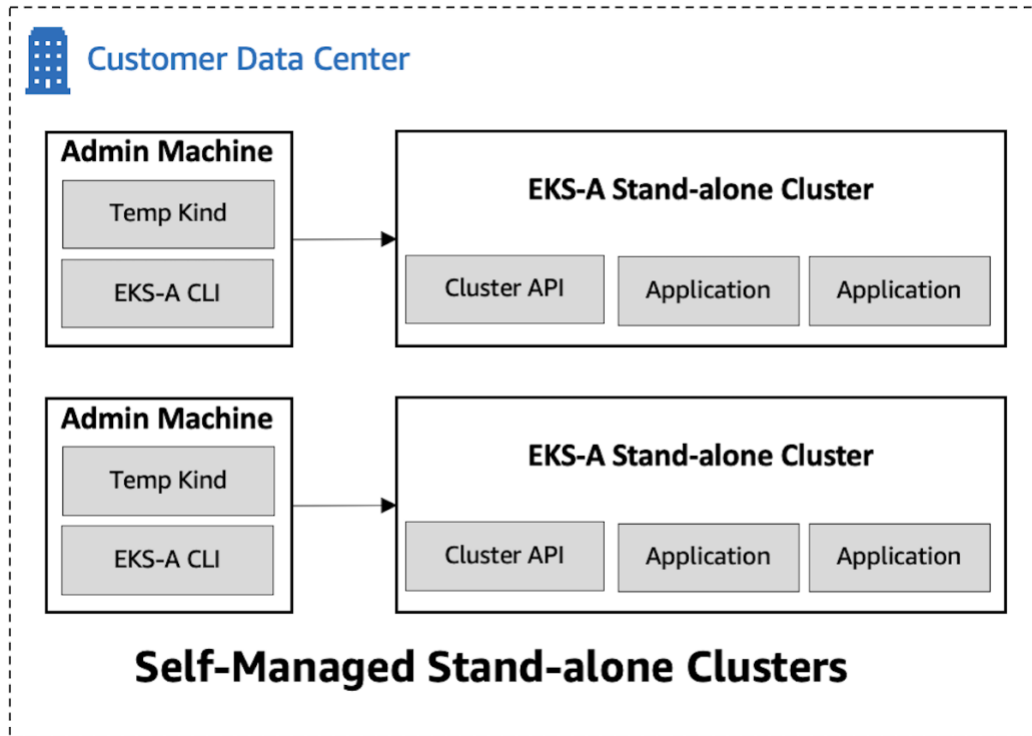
Customer Data Center

Admin Machine

Temp Kind

EKS-A CLI

EKS-A Stand-alone Cluster

Cluster API

Application

Application

Admin Machine

Temp Kind

EKS-A CLI

EKS-A Stand-alone Cluster

Cluster API

Application

Application

Self-Managed Stand-alone Clusters